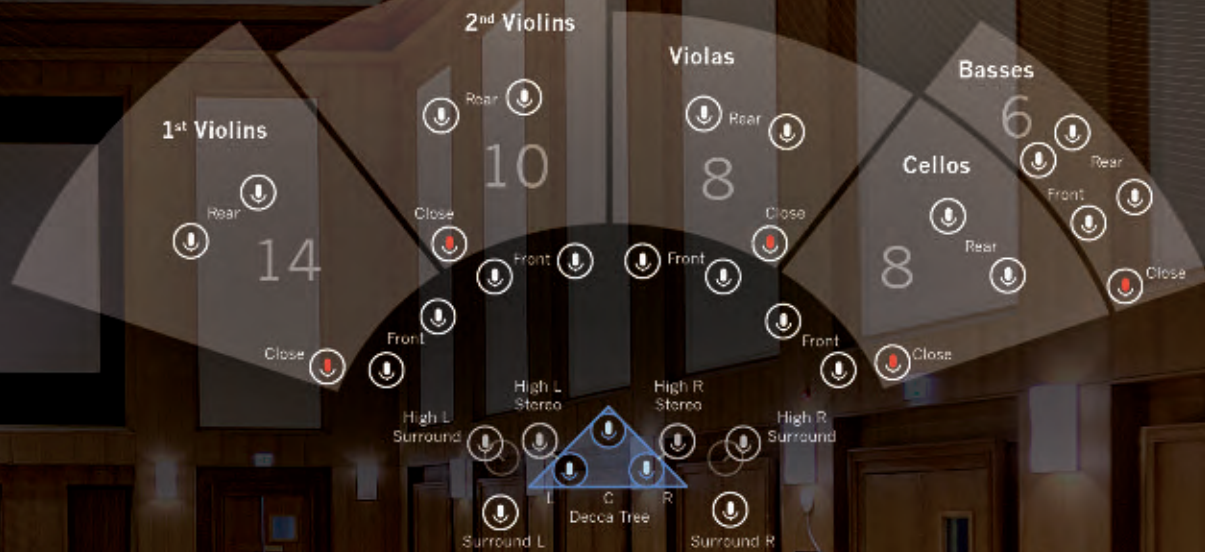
2nd Violins

Violas

Basses

1st Violins

Rear

Rear

10

8

6

Rear

Cellos

Rear

14

Close

Close

Front

Front

Front

8

Rear

Close

Front

Front

Close

Close

High L Stereo

High R Stereo

High L Surround

High R Surround

L

C

R

Decca Tree

Surround L

Surround R